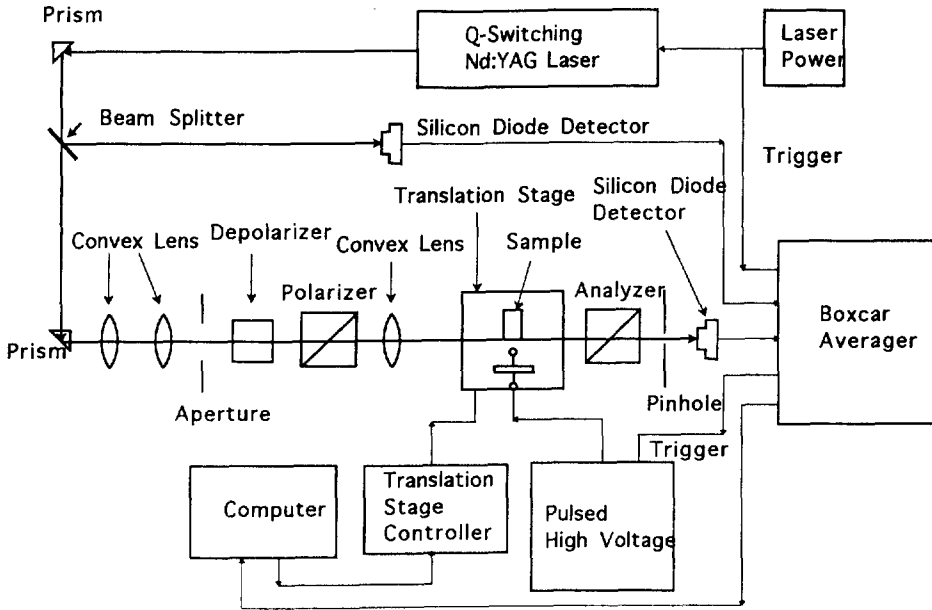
Prism

Q-Switching Nd:YAG Laser

Laser Power

Beam Splitter

Silicon Diode Detector

Trigger

Translation Stage

Silicon Diode Detector

Convex Lens

Depolarizer

Convex Lens

Sample

Polarizer

Analyzer

Prism

Boxcar Averager

Aperture

Pinhole

Trigger

Computer

Translation Stage Controller

Pulsed High Voltage